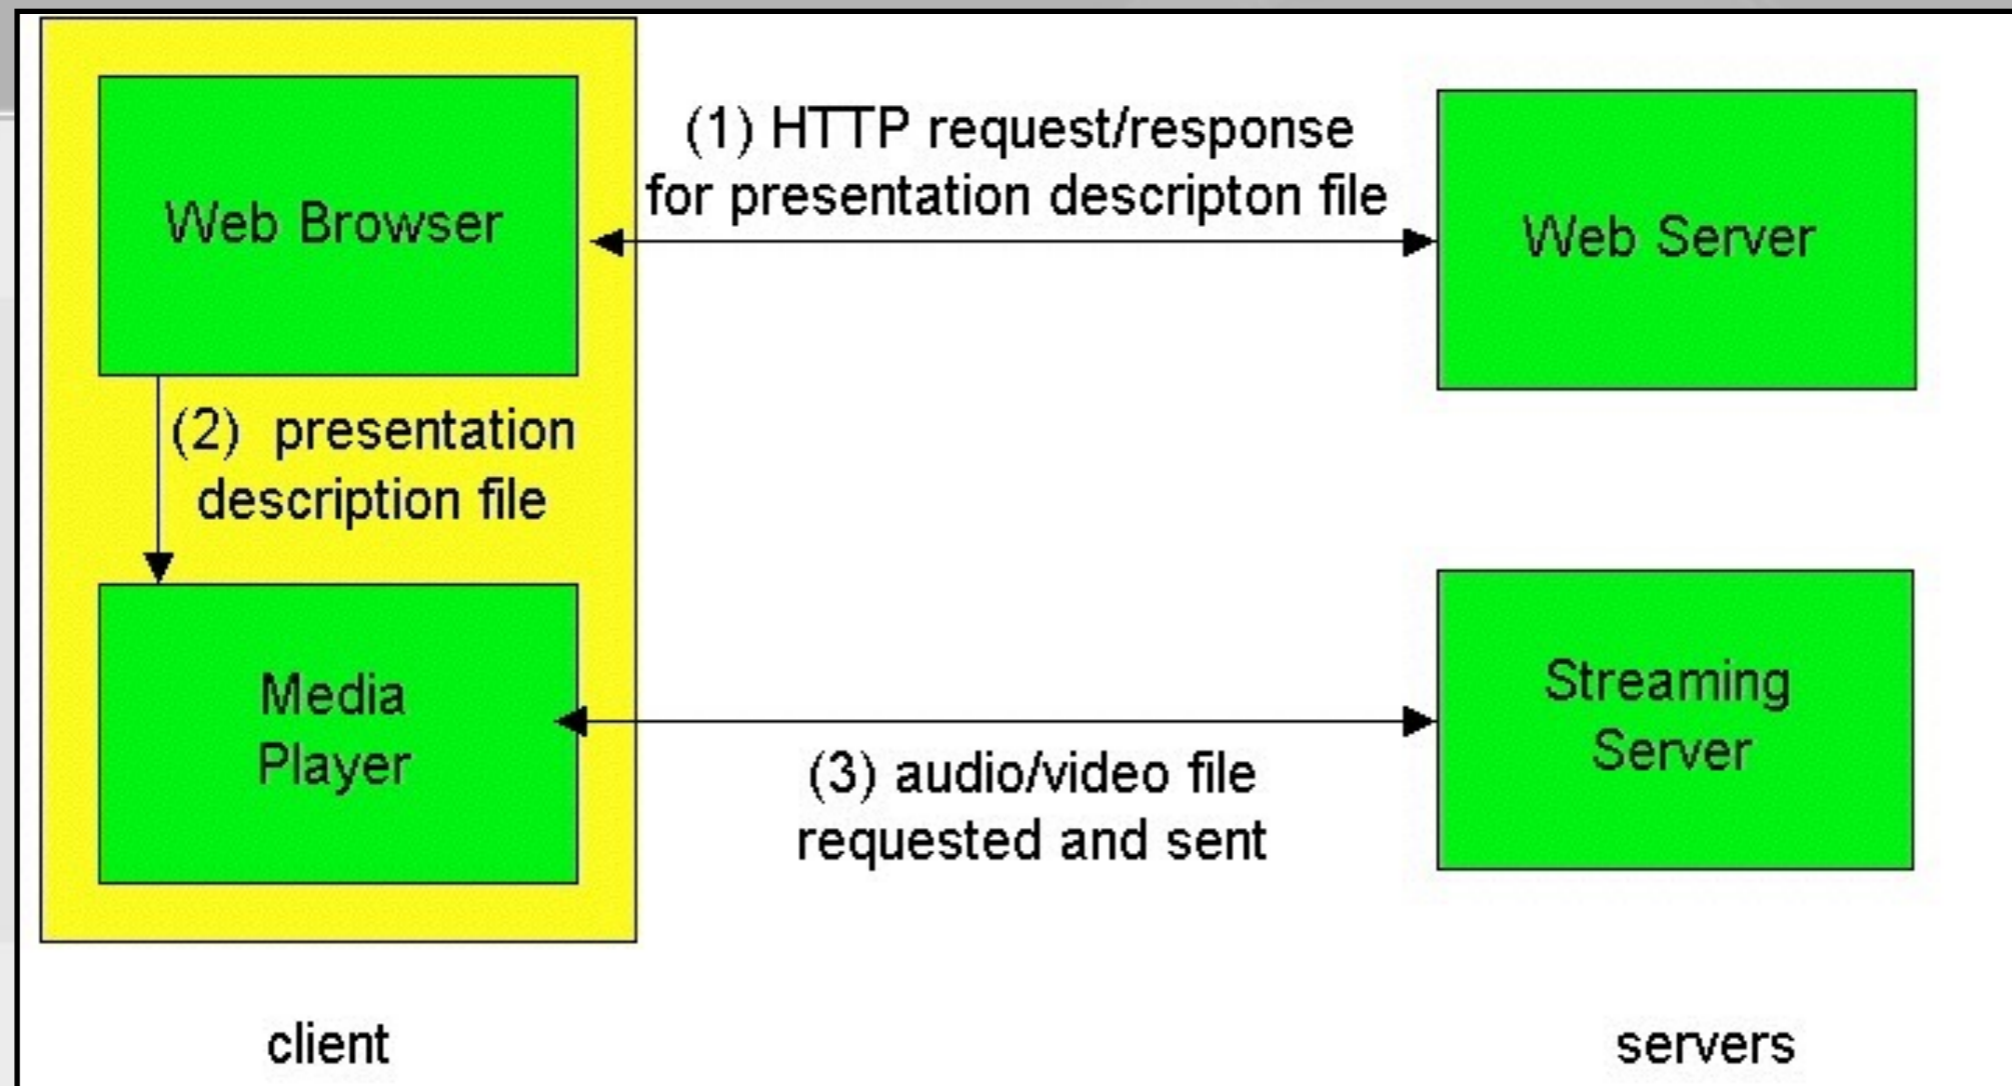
Web Browser

(1) HTTP request/response for presentation descripton file

Web Server

(2) presentation description file

Media Player

Streaming Server

(3) audio/video file requested and sent

client

servers